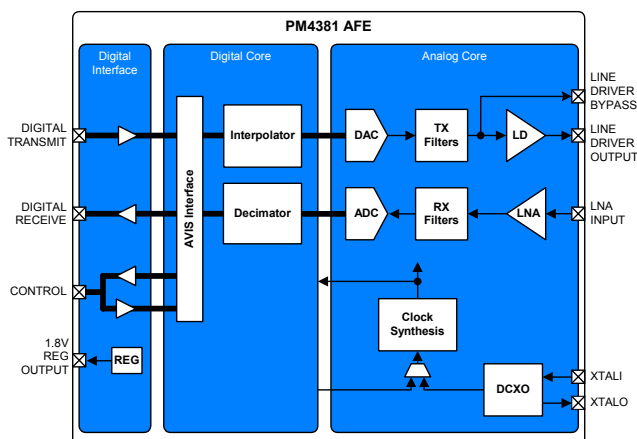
PM4381 AFE

Digital Interface

Digital Core

Analog Core

DIGITAL TRANSMIT

DIGITAL RECEIVE

CONTROL

1.8V REG OUTPUT

REG

AVIS Interface

Interpolator

Decimator

DAC

ADC

TX Filters

RX Filters

LD

LNA

Clock Synthesis

DCXO

LINE DRIVER BYPASS

LINE DRIVER OUTPUT

LNA INPUT

XTALI

XTALO